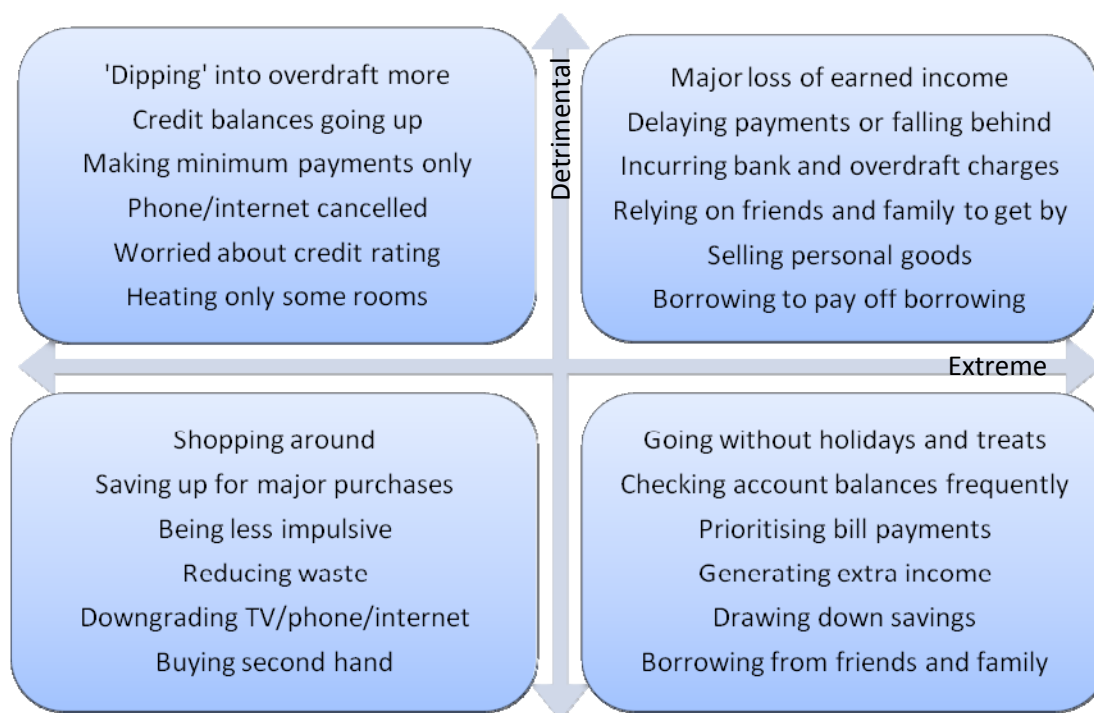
'Dipping' into overdraft more
Credit balances going up
Making minimum payments only
Phone/internet cancelled
Worried about credit rating
Heating only some rooms

Detrimental

Major loss of earned income
Delaying payments or falling behind
Incurring bank and overdraft charges
Relying on friends and family to get by
Selling personal goods
Borrowing to pay off borrowing

Extreme

Shopping around
Saving up for major purchases
Being less impulsive
Reducing waste
Downgrading TV/phone/internet
Buying second hand

Going without holidays and treats
Checking account balances frequently
Prioritising bill payments
Generating extra income
Drawing down savings
Borrowing from friends and family